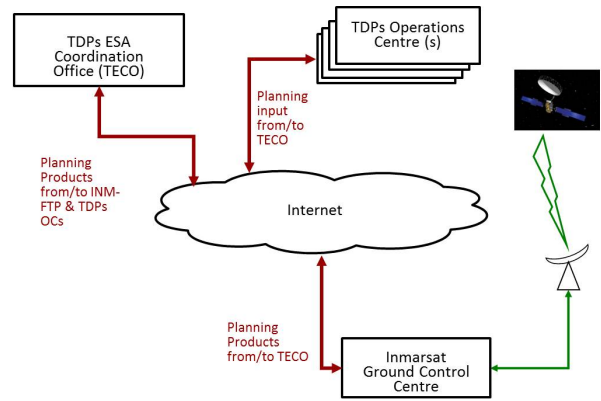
TDPs ESA Coordination Office (TECO)

TDPs Operations Centre (s)

Planning input from/to TECO

Planning Products from/to INM-FTP & TDPs OCs

Internet

Planning Products from/to TECO

Inmarsat Ground Control Centre